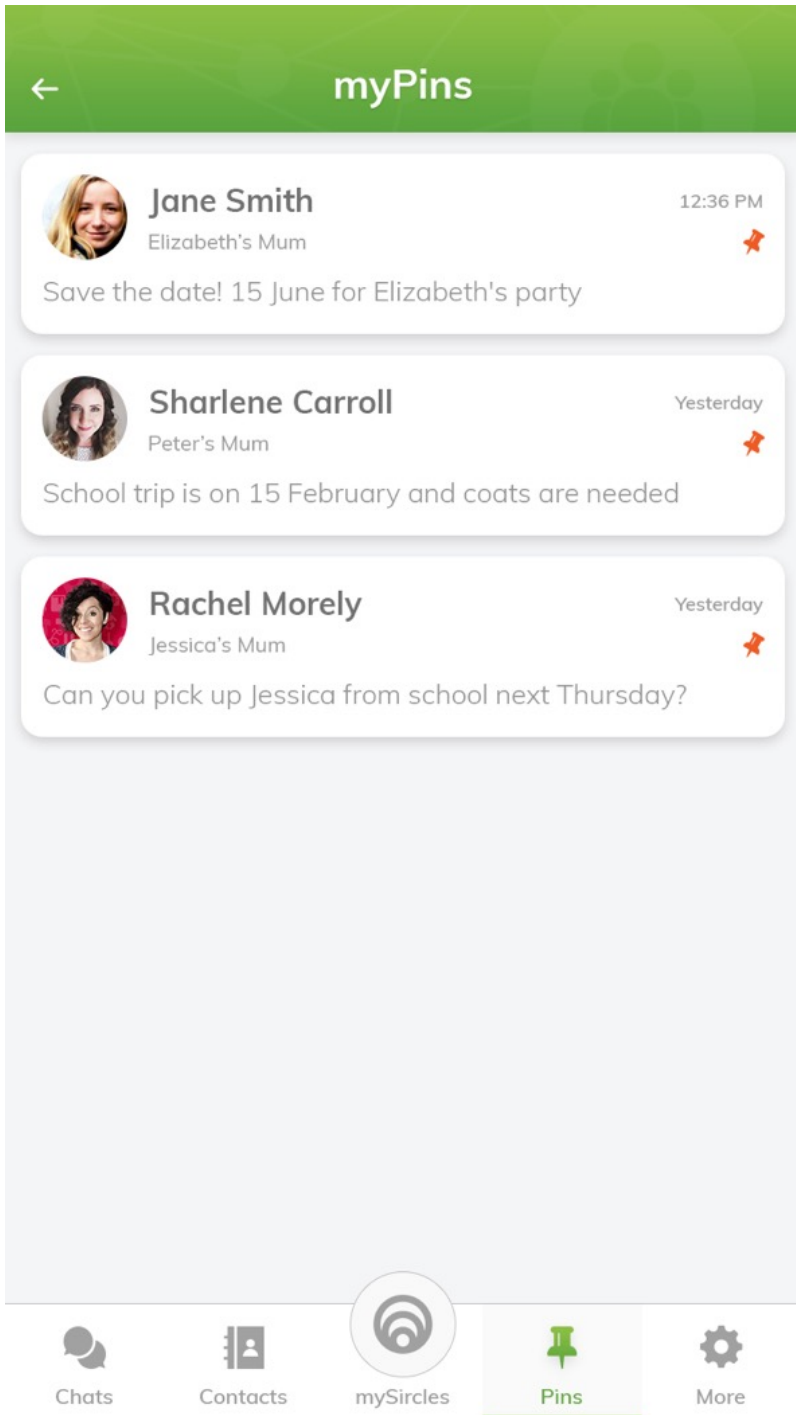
←

myPins

Jane Smith
12:36 PM
Elizabeth's Mum
Save the date! 15 June for Elizabeth's party

Sharlene Carroll
Yesterday
Peter's Mum
School trip is on 15 February and coats are needed

Rachel Morely
Yesterday
Jessica's Mum
Can you pick up Jessica from school next Thursday?

Chats
Contacts
mySircles
Pins
More